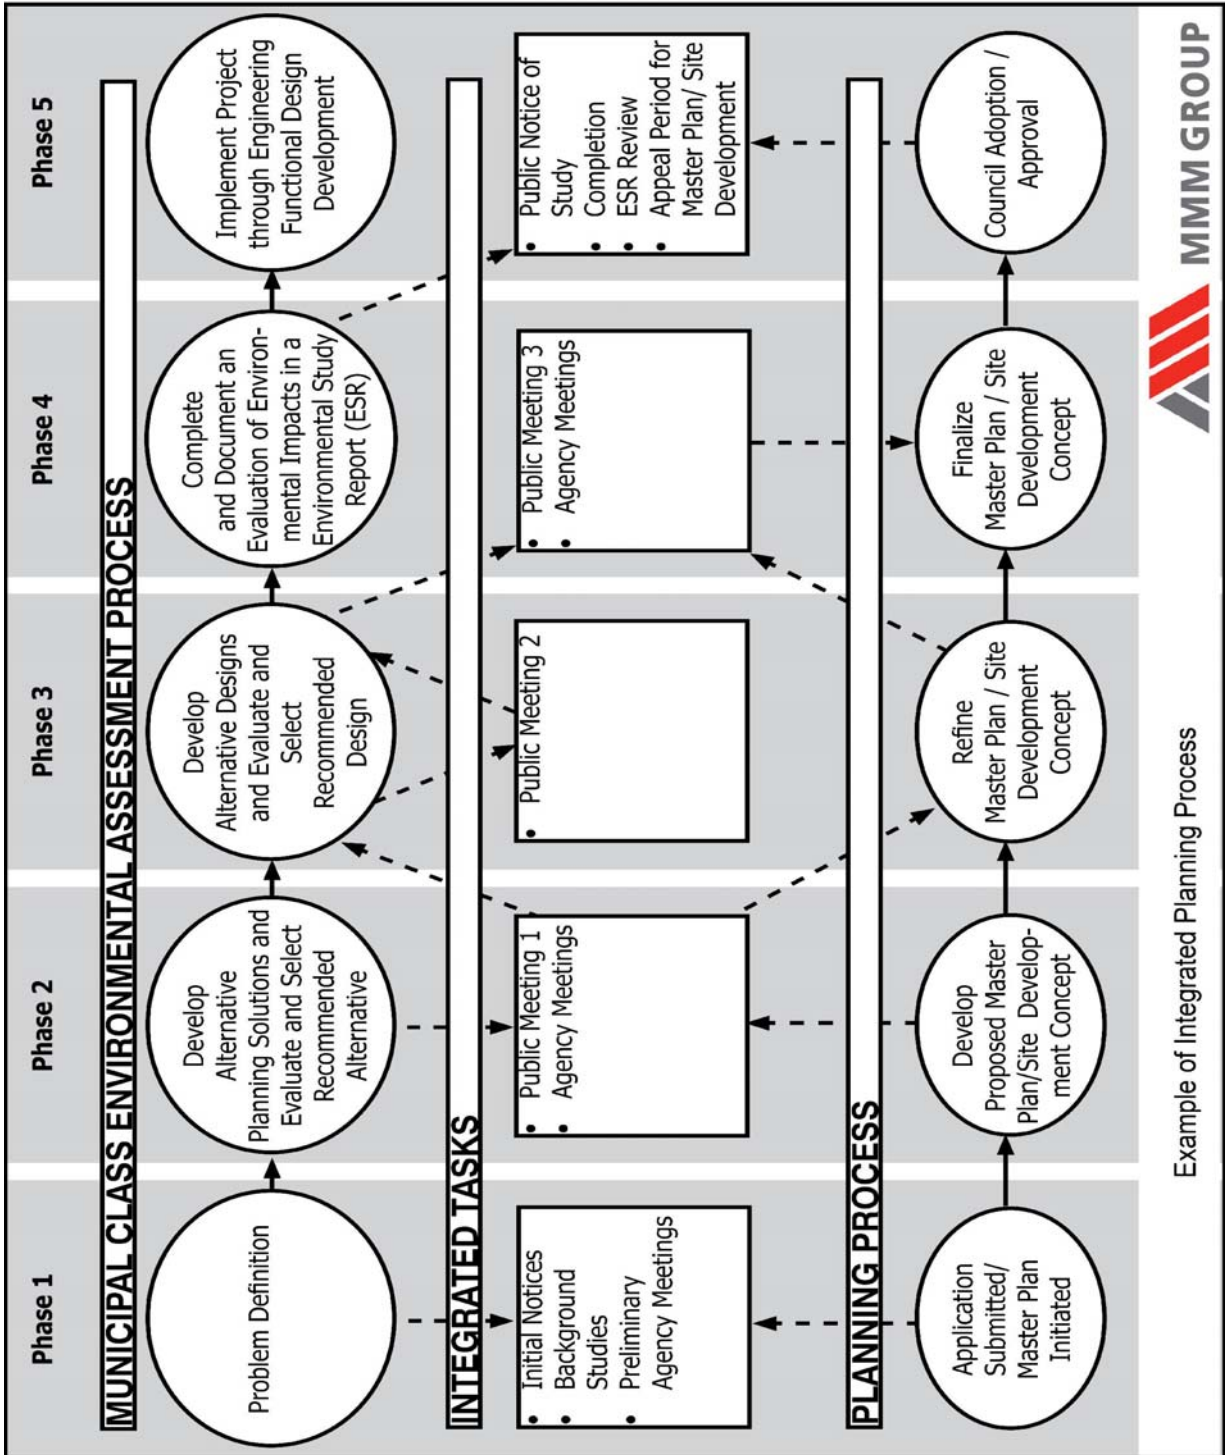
Phase 1

Phase 2

Phase 3

Phase 4

Phase 5

MUNICIPAL CLASS ENVIRONMENTAL ASSESSMENT PROCESS

Problem Definition

Develop Alternative Planning Solutions and Evaluate and Select Recommended Alternative

Develop Alternative Designs and Evaluate and Select Recommended Design

Complete and Document an Evaluation of Environmental Impacts in a Environmental Study Report (ESR)

Implement Project through Engineering Functional Design Development

INTEGRATED TASKS

- Initial Notices
- Background Studies
- Preliminary Agency Meetings

- Public Meeting 1
- Agency Meetings

- Public Meeting 2

- Public Meeting 3
- Agency Meetings

- Public Notice of Study Completion
- ESR Review
- Appeal Period for Master Plan/ Site Development

PLANNING PROCESS

Application Submitted/ Master Plan Initiated

Develop Proposed Master Plan/Site Development Concept

Refine Master Plan / Site Development Concept

Finalize Master Plan / Site Development Concept

Council Adoption / Approval

Example of Integrated Planning Process

MMM GROUP